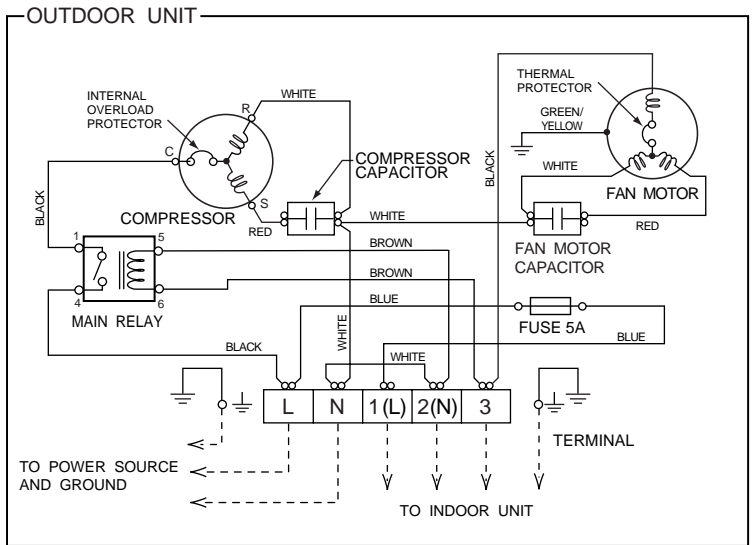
OUTDOOR UNIT

INTERNAL OVERLOAD PROTECTOR

WHITE

R

C

S

COMPRESSOR

RED

COMPRESSOR CAPACITOR

WHITE

THERMAL PROTECTOR

GREEN/ YELLOW

BLACK

WHITE

FAN MOTOR

RED

FAN MOTOR CAPACITOR

BLACK

1

5

4

6

MAIN RELAY

BROWN

BROWN

BLUE

FUSE 5A

BLUE

BLACK

WHITE

WHITE

L

N

1(L)

2(N)

3

TERMINAL

TO POWER SOURCE AND GROUND

TO INDOOR UNIT